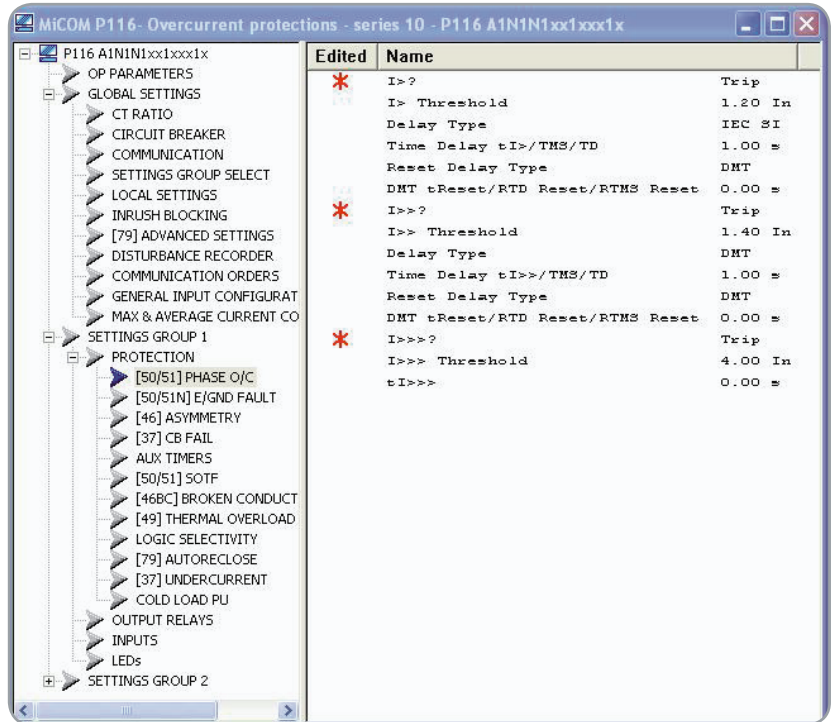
MiCOM P116- Overcurrent protections - series 10 - P116 A1N1N1xx1xxx1x

P116 A1N1N1xx1xxx1x
OP PARAMETERS
GLOBAL SETTINGS
CT RATIO
CIRCUIT BREAKER
COMMUNICATION
SETTINGS GROUP SELECT
LOCAL SETTINGS
INRUSH BLOCKING
[79] ADVANCED SETTINGS
DISTURBANCE RECORDER
COMMUNICATION ORDERS
GENERAL INPUT CONFIGURAT
MAX & AVERAGE CURRENT CO
SETTINGS GROUP 1
PROTECTION
[50/51] PHASE O/C
[50/51N] E/GND FAULT
[46] ASYMMETRY
[37] CB FAIL
AUX TIMERS
[50/51] SOTF
[46BC] BROKEN CONDUCT
[49] THERMAL OVERLOAD
LOGIC SELECTIVITY
[79] AUTORECLOSE
[37] UNDERCURRENT
COLD LOAD PU
OUTPUT RELAYS
INPUTS
LEDs
SETTINGS GROUP 2

| Edited | Name | |
|---|---|---|
| * | I>? | Trip |
| | I> Threshold | 1.20 In |
| | Delay Type | IEC SI |
| | Time Delay tI>/TMS/TD | 1.00 s |
| | Reset Delay Type | DMT |
| | DMT tReset/RTD Reset/RTMS Reset | 0.00 s |
| * | I>>? | Trip |
| | I>> Threshold | 1.40 In |
| | Delay Type | DMT |
| | Time Delay tI>>/TMS/TD | 1.00 s |
| | Reset Delay Type | DMT |
| | DMT tReset/RTD Reset/RTMS Reset | 0.00 s |
| * | I>>>? | Trip |
| | I>>> Threshold | 4.00 In |
| | tI>>> | 0.00 s |